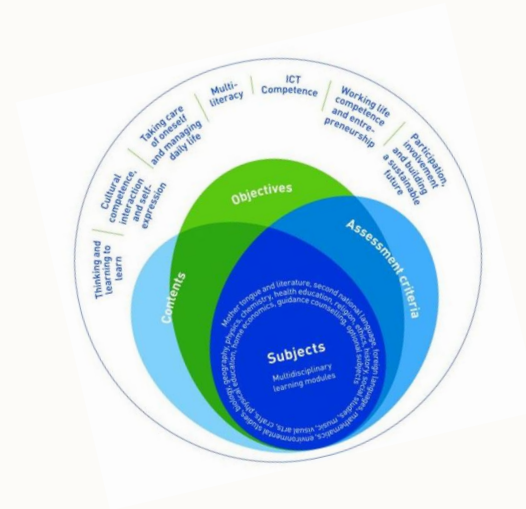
Thinking and learning to learn

Cultural competence, interaction and self-expression

Taking care of oneself and managing daily life

Multi-literacy

ICT Competence

Working life competence and entrepreneurship

Participation, involvement and building a sustainable future

Objectives

Contents

Assessment criteria

Subjects

Multidisciplinary learning modules

Mother tongue and literature, second national language, foreign languages, mathematics, environmental studies, biology, geography, physics, chemistry, health education, religion, ethics, history, social studies, music, visual arts, crafts, physical education, home economics, guidance counselling, optional subjects